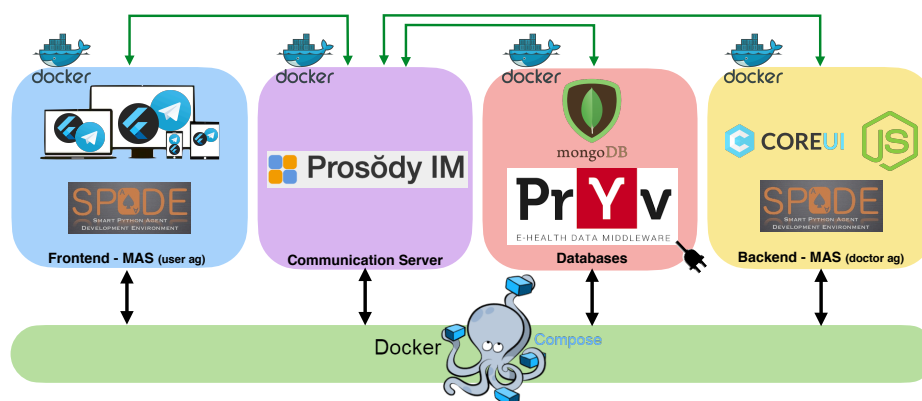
docker

docker

docker

docker

SPADE
SMART PYTHON AGENT DEVELOPMENT ENVIRONMENT

Frontend - MAS (user ag)

Prosody IM

Communication Server

mongoDB

PrYv
E-HEALTH DATA MIDDLEWARE

Databases

COREUI

JS

SPADE
SMART PYTHON AGENT DEVELOPMENT ENVIRONMENT

Backend - MAS (doctor ag)

Docker

Compose